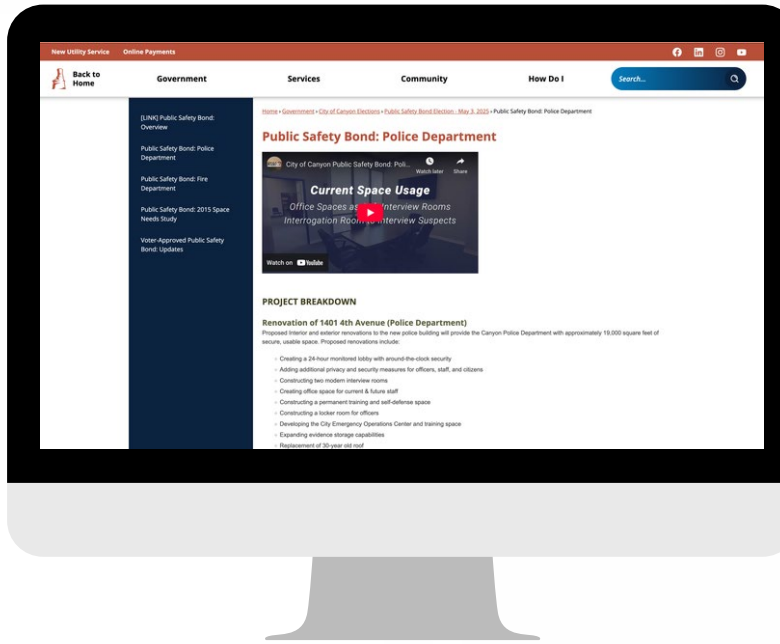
New Utility Service Online Payments

Back to Home

Government Services Community How Do I

Search...

[LINK] Public Safety Bond: Overview

Public Safety Bond: Police Department

Public Safety Bond: Fire Department

Public Safety Bond: 2015 Space Needs Study

Voter-Approved Public Safety Bond: Updates

Home › Government › City of Canyon Elections › Public Safety Bond Election - May 3, 2025 › Public Safety Bond: Police Department

Public Safety Bond: Police Department

City of Canyon Public Safety Bond: Poli...

Watch later Share

Current Space Usage

Office Spaces as Interview Rooms

Interrogation Rooms Interview Suspects

Watch on YouTube

PROJECT BREAKDOWN

Renovation of 1401 4th Avenue (Police Department)

Proposed interior and exterior renovations to the new police building will provide the Canyon Police Department with approximately 19,000 square feet of secure, usable space. Proposed renovations include:

- Creating a 24-hour monitored lobby with around-the-clock security
- Adding additional privacy and security measures for officers, staff, and citizens
- Constructing two modern interview rooms
- Creating office space for current & future staff
- Constructing a permanent training and self-defense space
- Constructing a locker room for officers
- Developing the City Emergency Operations Center and training space
- Expanding evidence storage capabilities
- Replacement of 30-year old roof